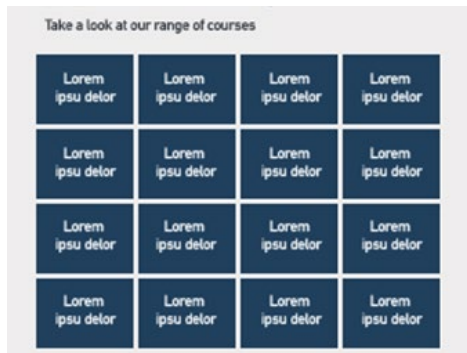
Take a look at our range of courses

Lorem ipsu delor

Lorem ipsu delor

Lorem ipsu delor

Lorem ipsu delor

Lorem ipsu delor

Lorem ipsu delor

Lorem ipsu delor

Lorem ipsu delor

Lorem ipsu delor

Lorem ipsu delor

Lorem ipsu delor

Lorem ipsu delor

Lorem ipsu delor

Lorem ipsu delor

Lorem ipsu delor

Lorem ipsu delor